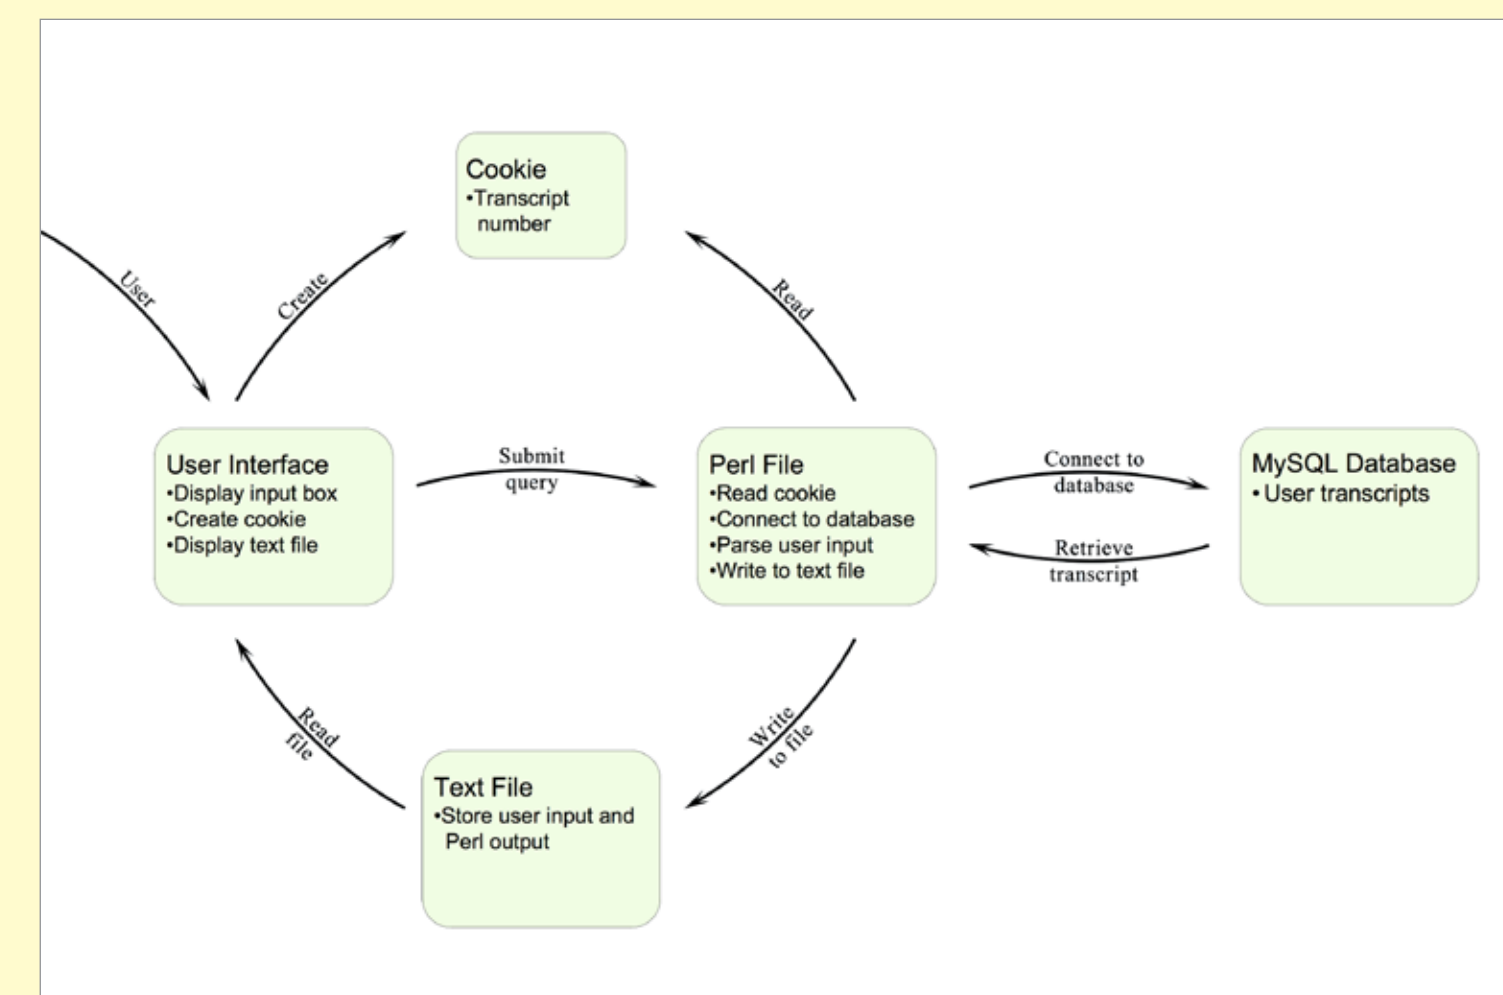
Cookie
•Transcript number

User

Create

Read

User Interface
•Display input box
•Create cookie
•Display text file

Submit query

Perl File
•Read cookie
•Connect to database
•Parse user input
•Write to text file

Connect to database

Retrieve transcript

MySQL Database
• User transcripts

Read file

Write to file

Text File
•Store user input and Perl output